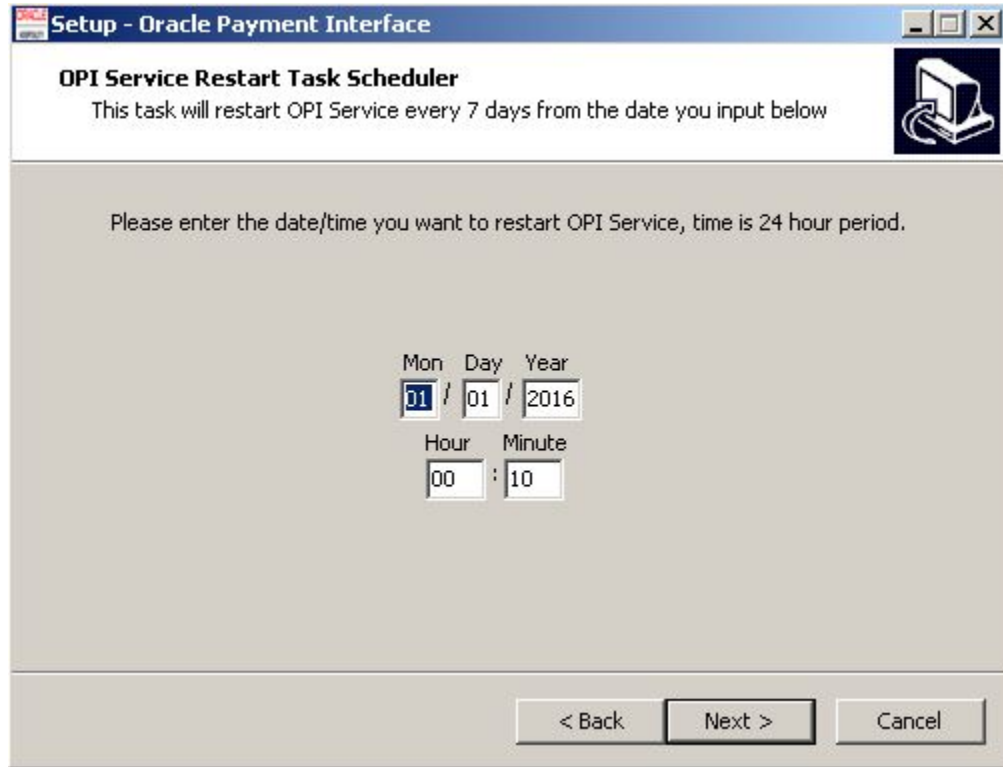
Setup - Oracle Payment Interface

OPI Service Restart Task Scheduler
This task will restart OPI Service every 7 days from the date you input below

Please enter the date/time you want to restart OPI Service, time is 24 hour period.

Mon Day Year
01 / 01 / 2016
Hour Minute
00 : 10

< Back Next > Cancel